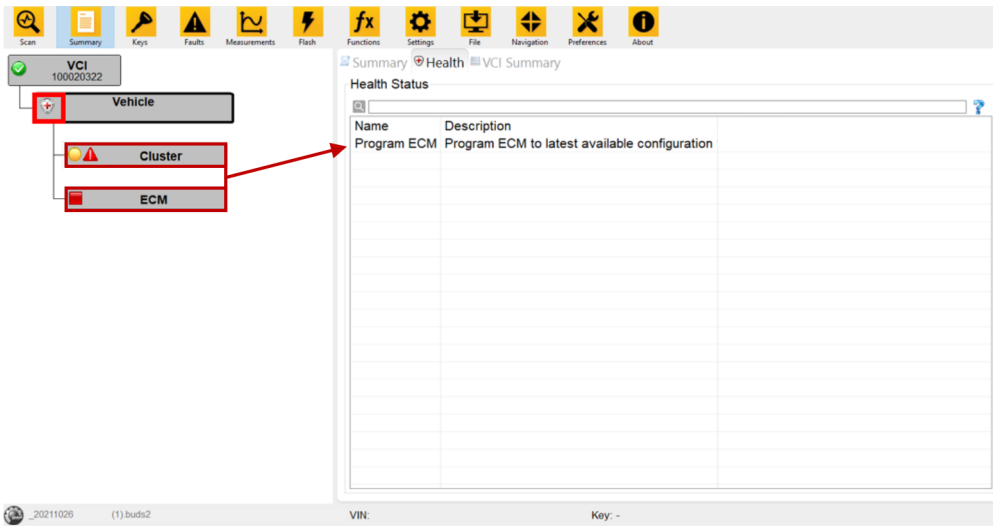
Scan Summary Keys Faults Measurements Flash Functions Settings File Navigation Preferences About

VCI
100020322

Vehicle

Cluster

ECM

Summary Health VCI Summary

Health Status

| Name | Description |
|---|---|
| Program ECM | Program ECM to latest available configuration |

_20211026 (1).buds2 VIN: Key: -